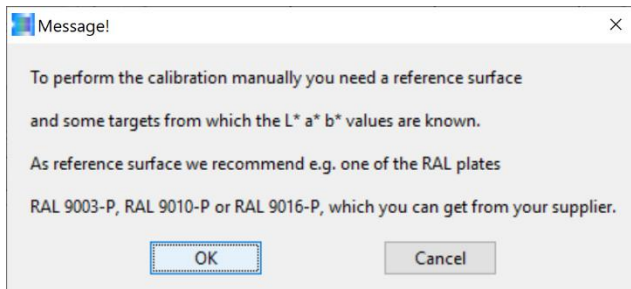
Message!

×

To perform the calibration manually you need a reference surface

and some targets from which the L* a* b* values are known.

As reference surface we recommend e.g. one of the RAL plates

RAL 9003-P, RAL 9010-P or RAL 9016-P, which you can get from your supplier.

OK

Cancel